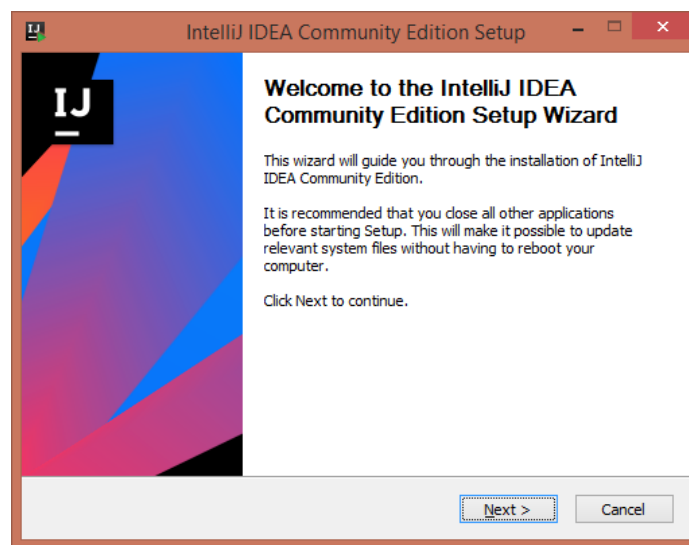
IntelliJ IDEA Community Edition Setup

IJ

Welcome to the IntelliJ IDEA Community Edition Setup Wizard

This wizard will guide you through the installation of IntelliJ IDEA Community Edition.

It is recommended that you close all other applications before starting Setup. This will make it possible to update relevant system files without having to reboot your computer.

Click Next to continue.

Next >

Cancel